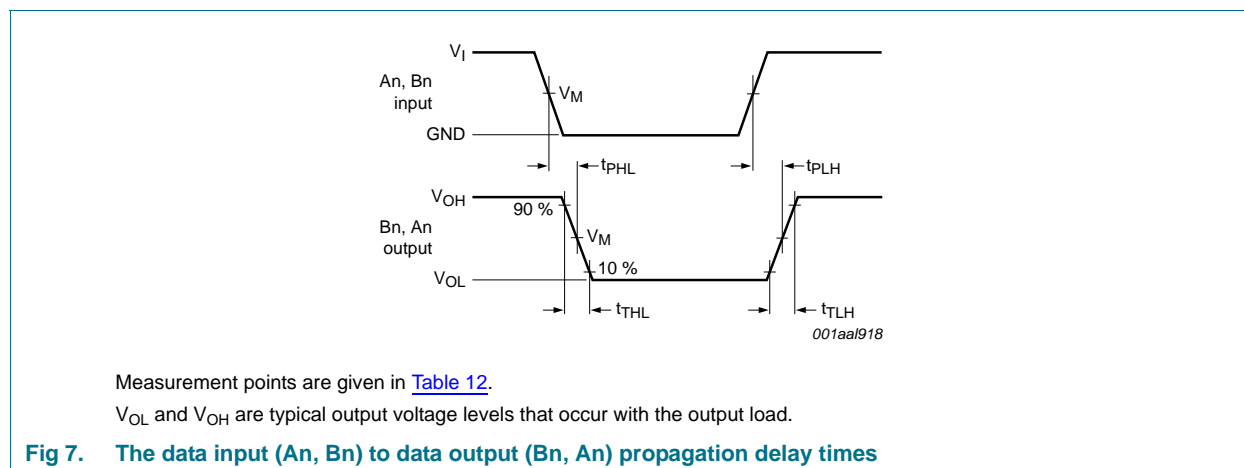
$V_I$

An, Bn input

$V_M$

GND

$t_{PHL}$

$t_{PLH}$

$V_{OH}$

90 %

Bn, An output

$V_M$

10 %

$V_{OL}$

$t_{THL}$

$t_{TLH}$

001aal918

Measurement points are given in Table 12.

$V_{OL}$ and $V_{OH}$ are typical output voltage levels that occur with the output load.

Fig 7. The data input (An, Bn) to data output (Bn, An) propagation delay times